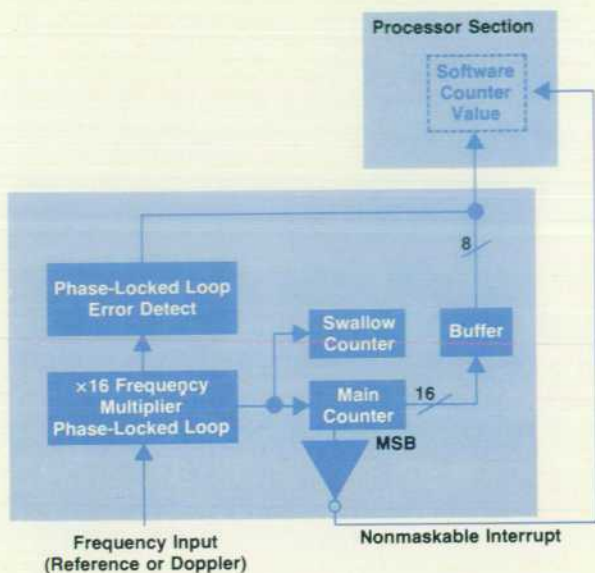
Processor Section

Software Counter Value

8

Phase-Locked Loop Error Detect

Swallow Counter

Buffer

×16 Frequency Multiplier Phase-Locked Loop

Main Counter

16

MSB

Frequency Input (Reference or Doppler)

Nonmaskable Interrupt